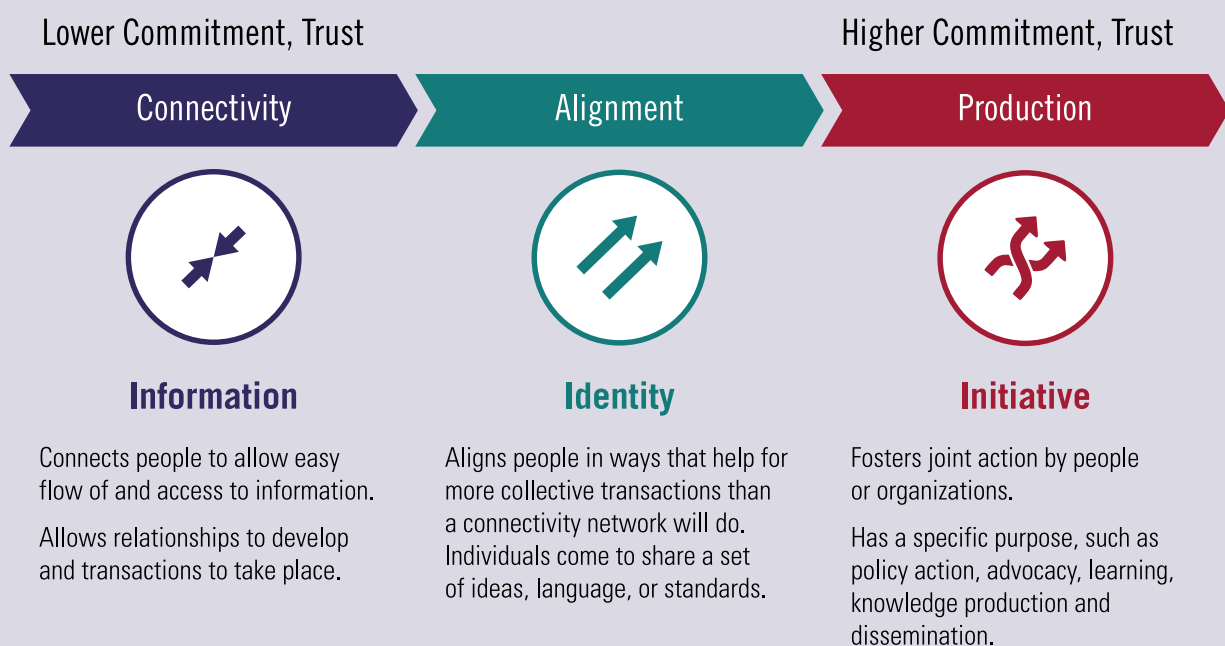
Lower Commitment, Trust

Higher Commitment, Trust

Connectivity

Alignment

Production

Information

Connects people to allow easy flow of and access to information.

Allows relationships to develop and transactions to take place.

Identity

Aligns people in ways that help for more collective transactions than a connectivity network will do. Individuals come to share a set of ideas, language, or standards.

Initiative

Fosters joint action by people or organizations.

Has a specific purpose, such as policy action, advocacy, learning, knowledge production and dissemination.